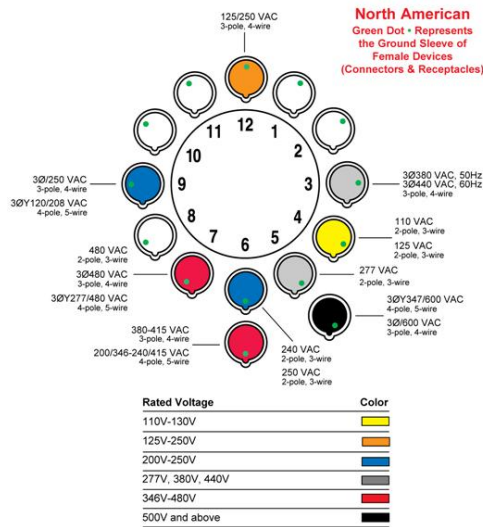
North American
Green Dot • Represents the Ground Sleeve of Female Devices (Connectors & Receptacles)

125/250 VAC
3-pole, 4-wire

12
1
2
3
4
5
6
7
8
9
10
11

3Ø380 VAC, 50Hz
3Ø440 VAC, 60Hz
3-pole, 4-wire

3Ø/250 VAC
3-pole, 4-wire
3ØY120/208 VAC
4-pole, 5-wire

110 VAC
2-pole, 3-wire
125 VAC
2-pole, 3-wire

480 VAC
2-pole, 3-wire
3Ø480 VAC
3-pole, 4-wire
3ØY277/480 VAC
4-pole, 5-wire

277 VAC
2-pole, 3-wire

3ØY347/600 VAC
4-pole, 5-wire
3Ø/600 VAC
3-pole, 4-wire

380-415 VAC
3-pole, 4-wire
200/346-240/415 VAC
4-pole, 5-wire

240 VAC
2-pole, 3-wire
250 VAC
2-pole, 3-wire

| Rated Voltage | Color |
|---|---|
| 110V-130V | |
| 125V-250V | |
| 200V-250V | |
| 277V, 380V, 440V | |
| 346V-480V | |
| 500V and above | |